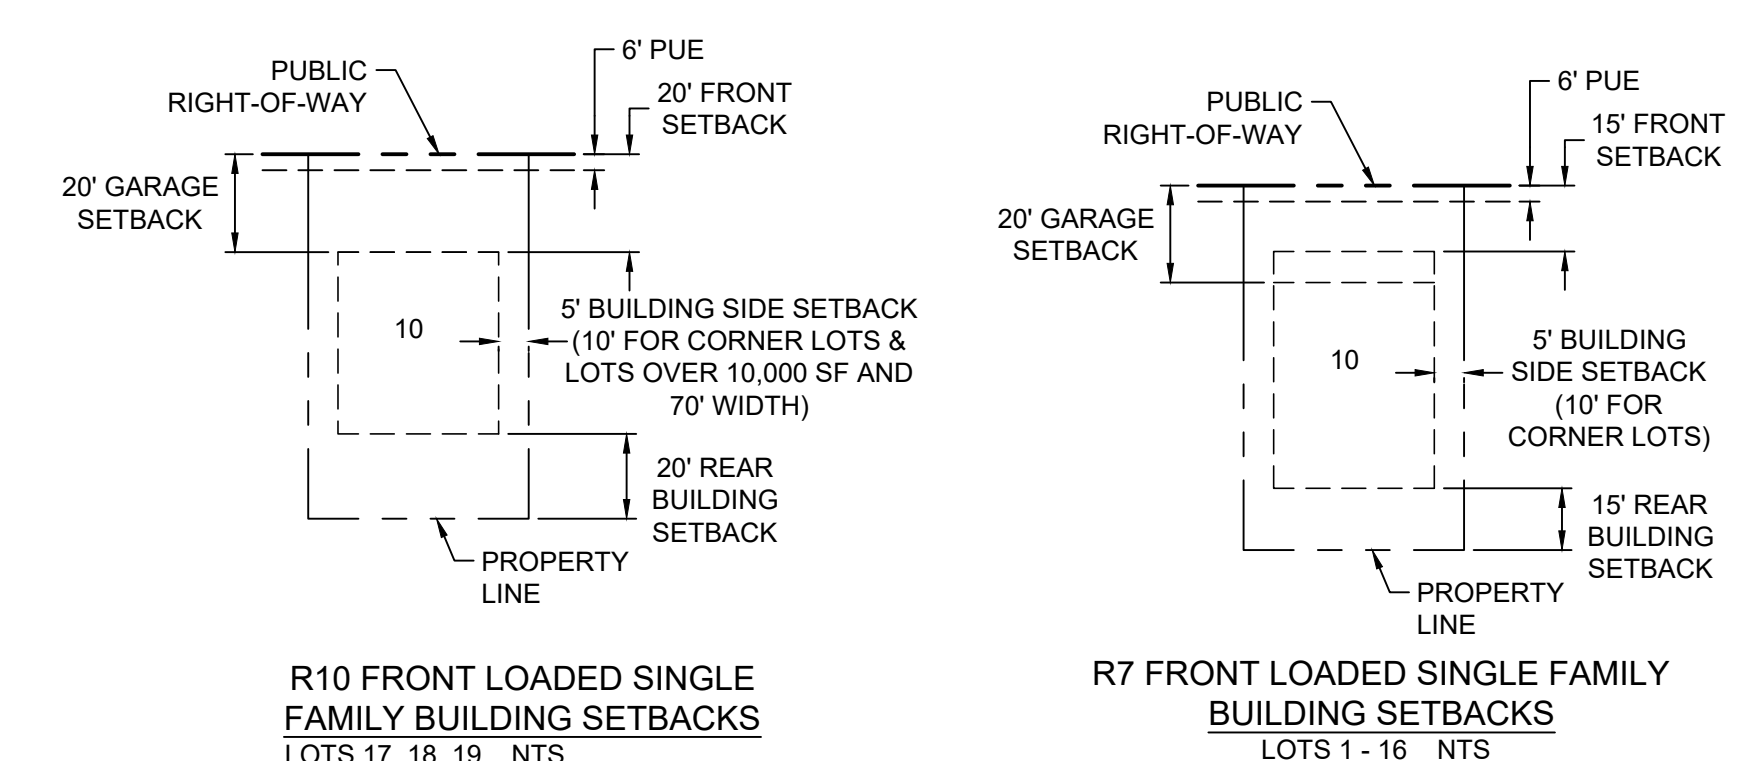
PUBLIC RIGHT-OF-WAY

6' PUE

20' FRONT SETBACK

20' GARAGE SETBACK

10

5' BUILDING SIDE SETBACK (10' FOR CORNER LOTS & LOTS OVER 10,000 SF AND 70' WIDTH)

20' REAR BUILDING SETBACK

PROPERTY LINE

R10 FRONT LOADED SINGLE FAMILY BUILDING SETBACKS

LOTS 17, 18, 19 NTS

PUBLIC RIGHT-OF-WAY

6' PUE

15' FRONT SETBACK

20' GARAGE SETBACK

10

5' BUILDING SIDE SETBACK (10' FOR CORNER LOTS)

15' REAR BUILDING SETBACK

PROPERTY LINE

R7 FRONT LOADED SINGLE FAMILY BUILDING SETBACKS

LOTS 1 - 16 NTS